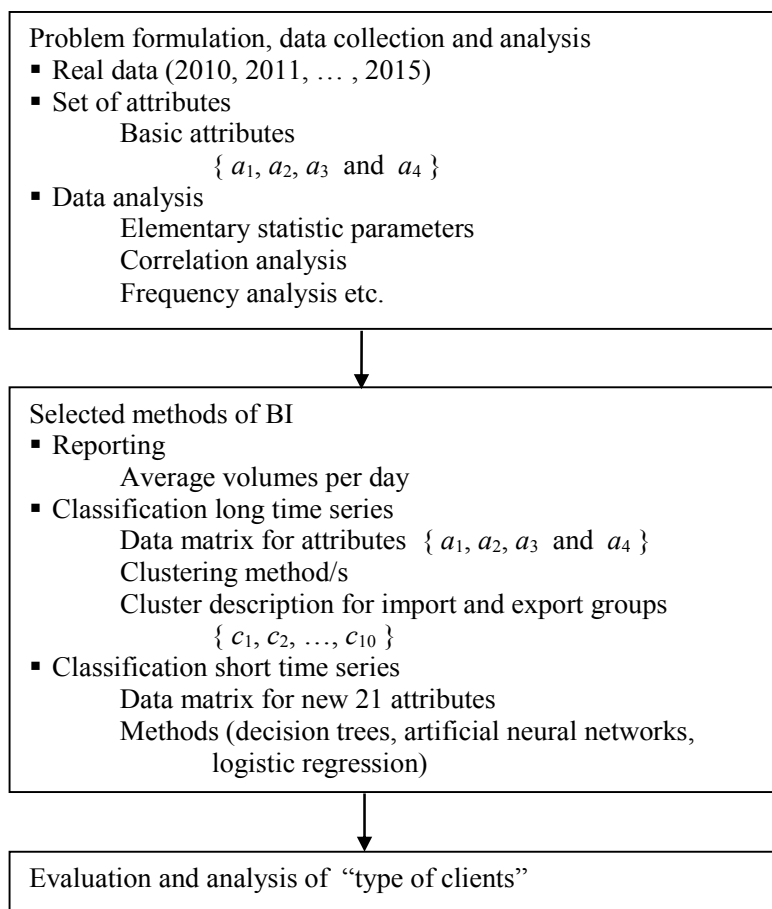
Problem formulation, data collection and analysis
▪ Real data (2010, 2011, … , 2015)
▪ Set of attributes
Basic attributes
$\{ a_1, a_2, a_3 \text{ and } a_4 \}$
▪ Data analysis
Elementary statistic parameters
Correlation analysis
Frequency analysis etc.

Selected methods of BI
▪ Reporting
Average volumes per day
▪ Classification long time series
Data matrix for attributes $\{ a_1, a_2, a_3 \text{ and } a_4 \}$
Clustering method/s
Cluster description for import and export groups
$\{ c_1, c_2, \dots, c_{10} \}$
▪ Classification short time series
Data matrix for new 21 attributes
Methods (decision trees, artificial neural networks, logistic regression)

Evaluation and analysis of "type of clients"